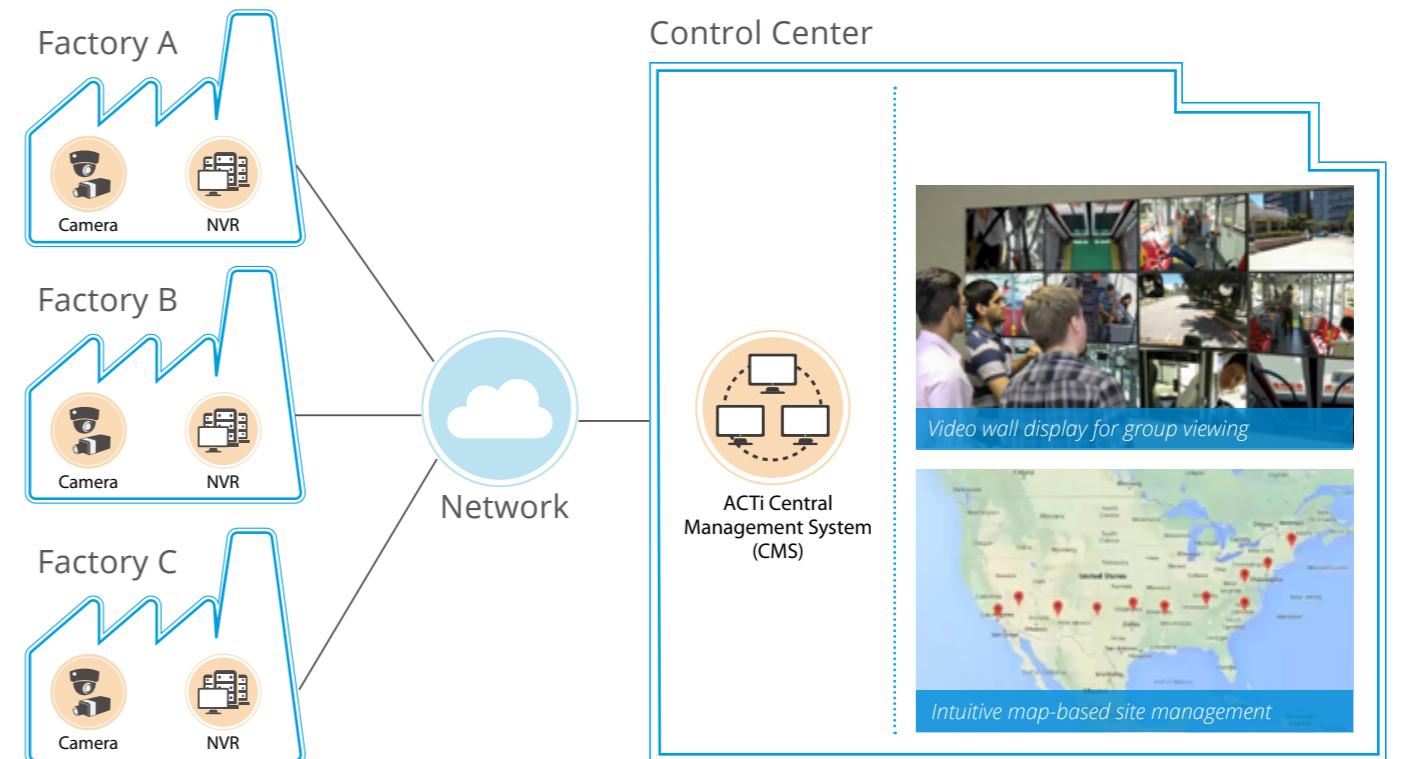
Factory A

Camera

NVR

Factory B

Camera

NVR

Factory C

Camera

NVR

Network

Control Center

ACTi Central Management System (CMS)

Video wall display for group viewing

United States

Intuitive map-based site management